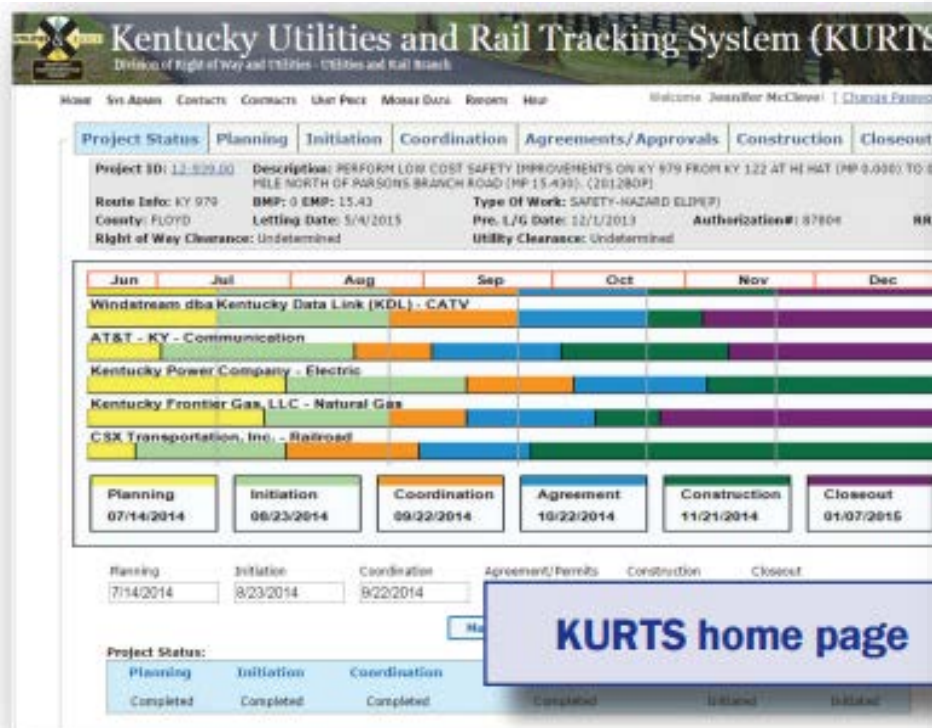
Kentucky Utilities and Rail Tracking System (KURTS

Division of Right of Way and Utilities - Utilities and Rail Branch

Home Sys Admin Contacts Contracts Unit Price Mobile Data Reports Help

Welcome Jennifer McCleve! | Change Passw

Project Status | Planning | Initiation | Coordination | Agreements/Approvals | Construction | Closeout

Project ID: 12-939.00 Description: PERFORM LOW COST SAFETY IMPROVEMENTS ON KY 979 FROM KY 122 AT HI HAT (MP 0.000) TO 0 MILE NORTH OF PARSONS BRANCH ROAD (MP 15.430). (2012BOP)

Route Info: KY 979 BMP: 0 EMP: 15.43 Type Of Work: SAFETY-HAZARD ELIM(P)

County: FLOYD Letting Date: 5/4/2015 Pre. L/G Date: 12/1/2013 Authorization#: 87804 RR

Right of Way Clearance: Undetermined Utility Clearance: Undetermined

| Jun | Jul | Aug | Sep | Oct | Nov | Dec |
|---|---|---|---|---|---|---|

Windstream dba Kentucky Data Link (KDL) - CATV

AT&T - KY - Communication

Kentucky Power Company - Electric

Kentucky Frontier Gas, LLC - Natural Gas

CSX Transportation, Inc. - Railroad

Planning 07/14/2014

Initiation 08/23/2014

Coordination 09/22/2014

Agreement 10/22/2014

Construction 11/21/2014

Closeout 01/07/2015

Planning 7/14/2014

Initiation 8/23/2014

Coordination 9/22/2014

Agreement/Permits

Construction

Closeout

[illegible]

KURTS home page

Project Status:

| Planning | Initiation | Coordination | | | |
|---|---|---|---|---|---|
| Completed | Completed | Completed | Completed | Initiated | Initiated |